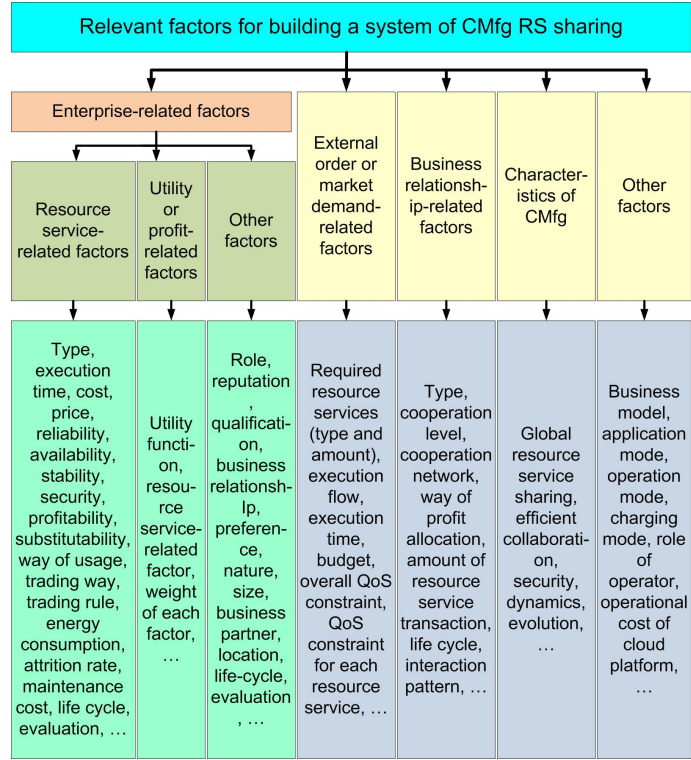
Relevant factors for building a system of CMfg RS sharing

Enterprise-related factors

Resource service-related factors

Utility or profit-related factors

Other factors

External order or market demand-related factors

Business relationship-related factors

Characteristics of CMfg

Other factors

Type, execution time, cost, price, reliability, availability, stability, security, profitability, substitutability, way of usage, trading way, trading rule, energy consumption, attrition rate, maintenance cost, life cycle, evaluation, …

Utility function, resource service-related factor, weight of each factor, …

Role, reputation, qualification, business relationship, preference, nature, size, business partner, location, life-cycle, evaluation, …

Required resource services (type and amount), execution flow, execution time, budget, overall QoS constraint, QoS constraint for each resource service, …

Type, cooperation level, cooperation network, way of profit allocation, amount of resource service transaction, life cycle, interaction pattern, …

Global resource service sharing, efficient collaboration, security, dynamics, evolution, …

Business model, application mode, operation mode, charging mode, role of operator, operational cost of cloud platform, …